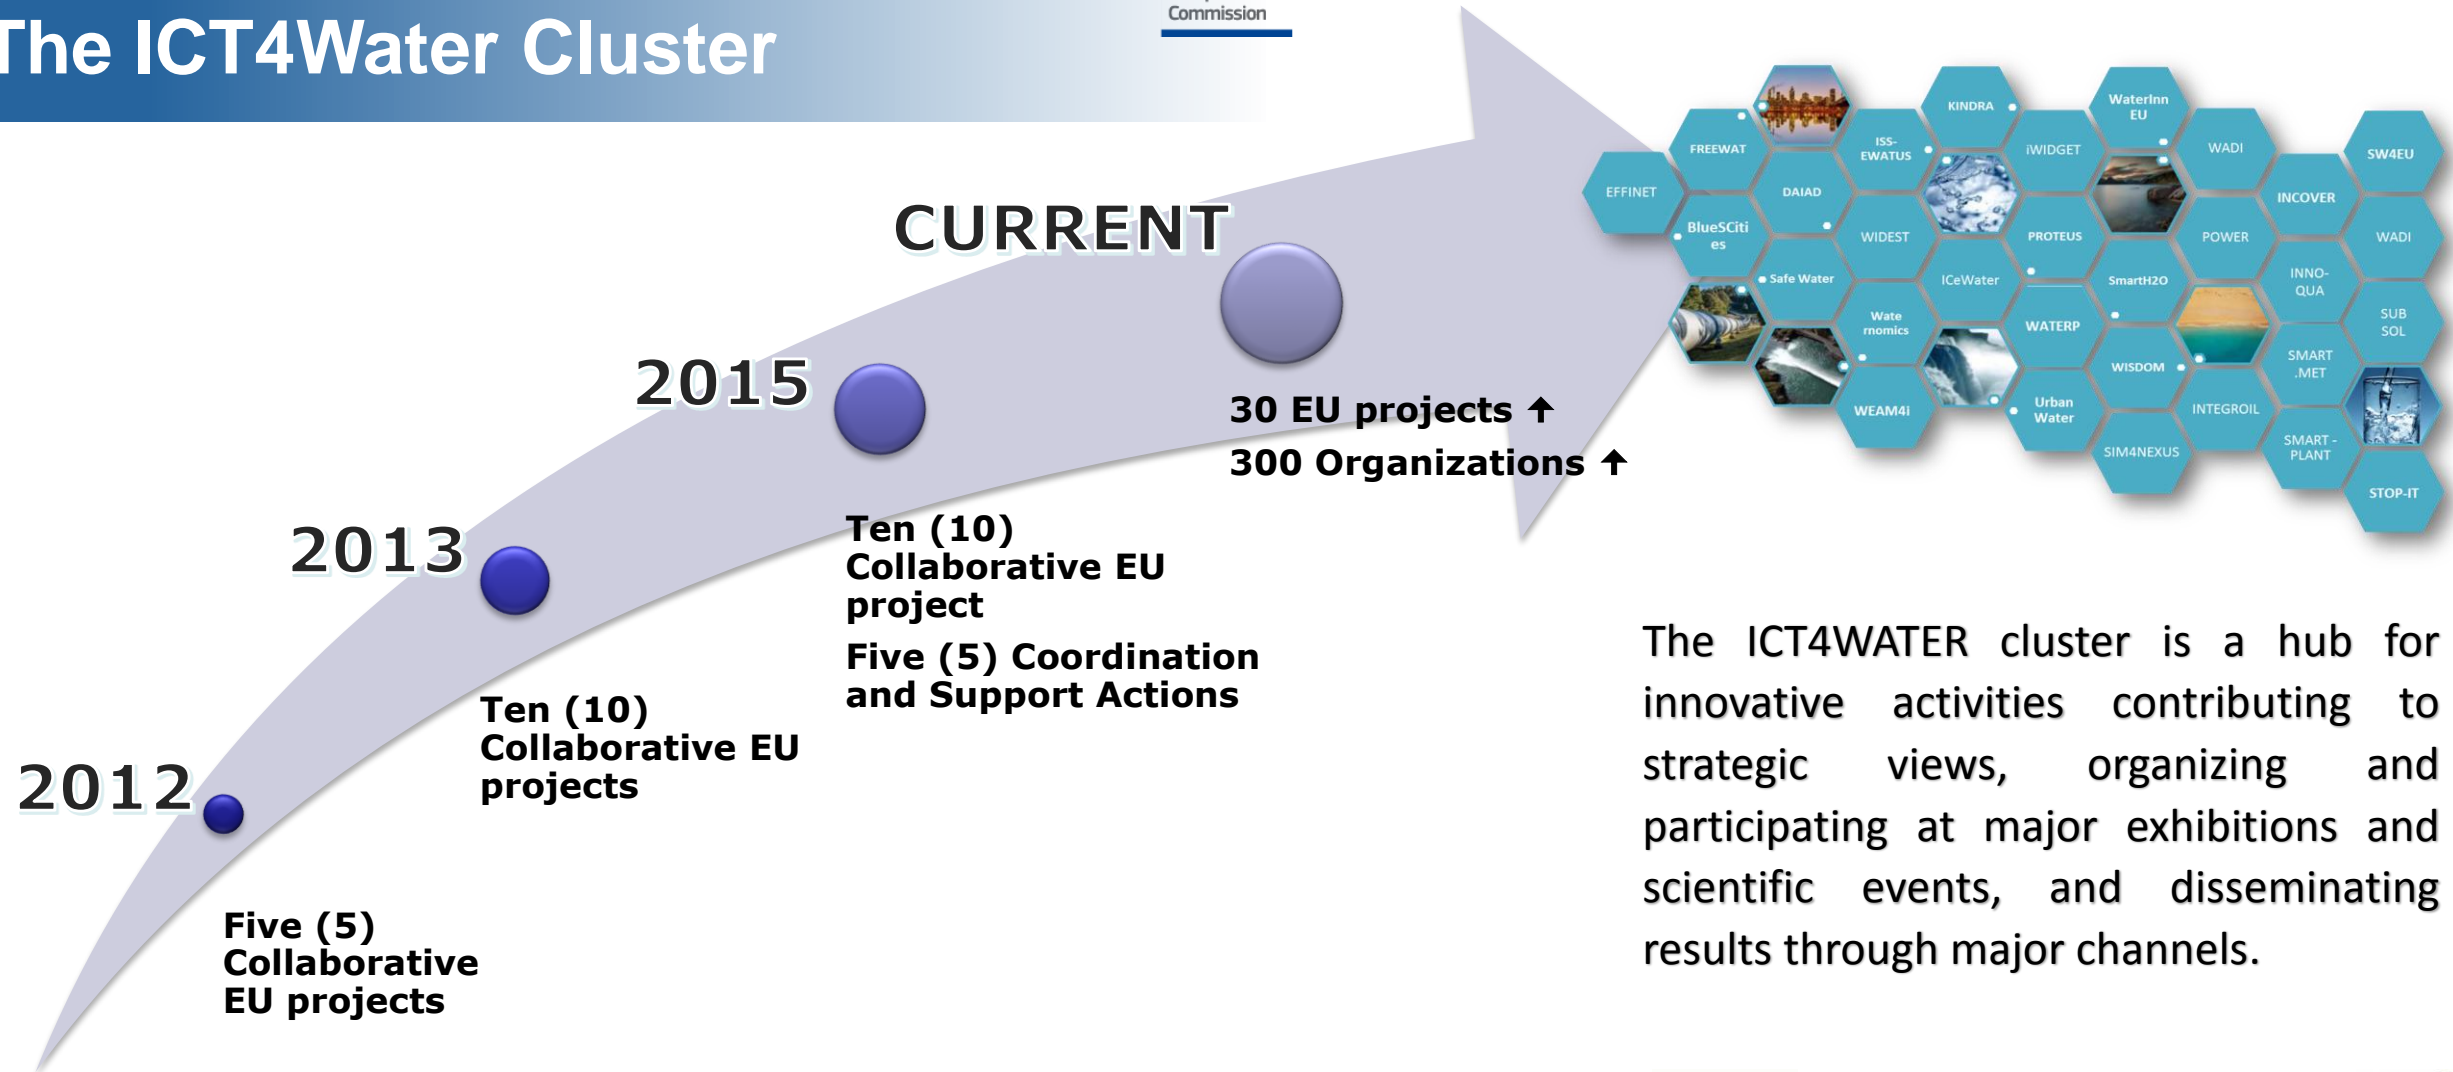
The ICT4Water Cluster

Commission

CURRENT

2015

2013

2012

30 EU projects ↑

300 Organizations ↑

Ten (10) Collaborative EU project

Five (5) Coordination and Support Actions

Ten (10) Collaborative EU projects

Five (5) Collaborative EU projects

EFFINET
FREEWAT
BlueSCiti es
DAIAD
Safe Water
ISS-EWATUS
WIDEST
Wate rnomics
WEAM4I
KINDRA
iWIDGET
PROTEUS
ICeWater
WATERP
Urban Water
WaterInn EU
SmartH2O
WISDOM
SIM4NEXUS
WADI
POWER
INTEGROIL
INCOVER
INNO-QUA
SMART .MET
SMART - PLANT
SW4EU
WADI
SUB SOL
STOP-IT

The ICT4WATER cluster is a hub for innovative activities contributing to strategic views, organizing and participating at major exhibitions and scientific events, and disseminating results through major channels.